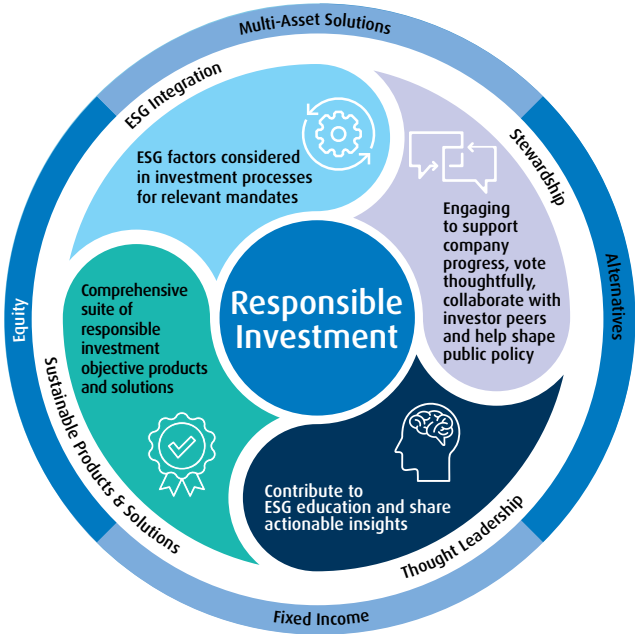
Multi-Asset Solutions

ESG Integration

ESG factors considered in investment processes for relevant mandates

Stewardship

Engaging to support company progress, vote thoughtfully, collaborate with investor peers and help shape public policy

Alternatives

Responsible Investment

Equity

Comprehensive suite of responsible investment objective products and solutions

Sustainable Products & Solutions

Contribute to ESG education and share actionable insights

Thought Leadership

Fixed Income